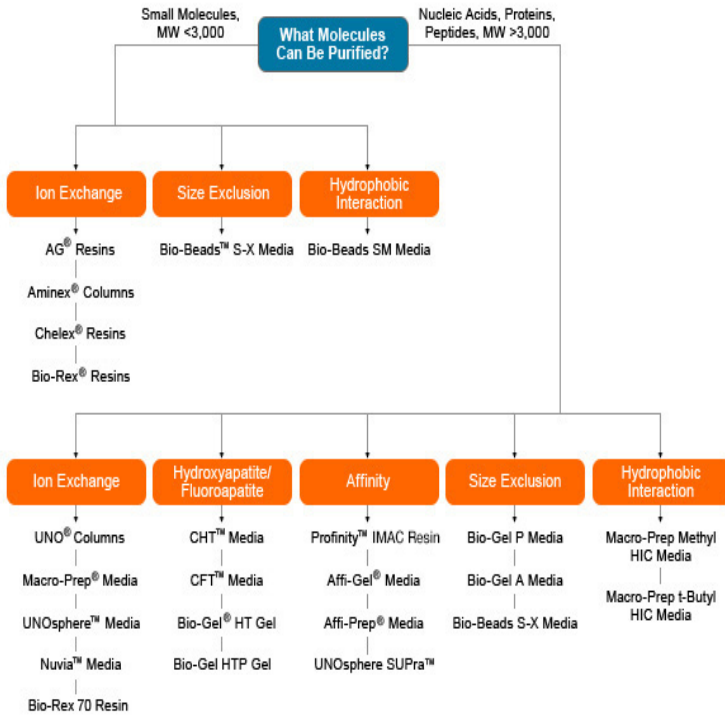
Small Molecules, MW <3,000

What Molecules Can Be Purified?

Nucleic Acids, Proteins, Peptides, MW >3,000

Ion Exchange

AG® Resins

Aminex® Columns

Chelex® Resins

Bio-Rex® Resins

Size Exclusion

Bio-Beads™ S-X Media

Hydrophobic Interaction

Bio-Beads SM Media

Ion Exchange

UNO® Columns

Macro-Prep® Media

UNOsphere™ Media

Nuvia™ Media

Bio-Rex 70 Resin

Hydroxyapatite/ Fluoroapatite

CHT™ Media

CFT™ Media

Bio-Gel® HT Gel

Bio-Gel HTP Gel

Affinity

Profinity™ IMAC Resin

Affi-Gel® Media

Affi-Prep® Media

UNOsphere SUPra™

Size Exclusion

Bio-Gel P Media

Bio-Gel A Media

Bio-Beads S-X Media

Hydrophobic Interaction

Macro-Prep Methyl HIC Media

Macro-Prep t-Butyl HIC Media